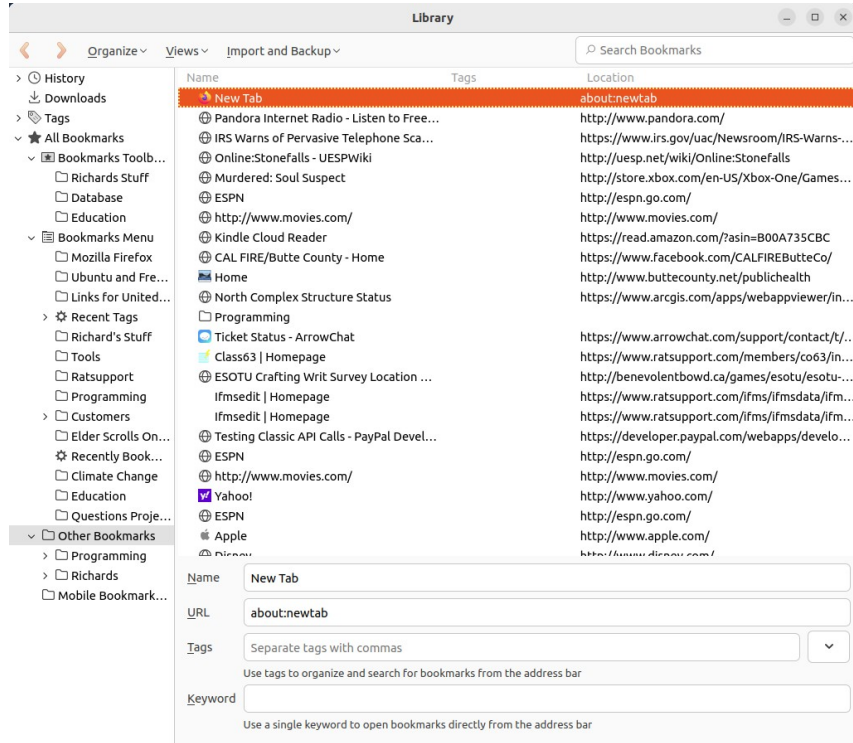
Library

Organize Views Import and Backup

Search Bookmarks

History
Downloads
Tags
All Bookmarks
Bookmarks Toolb…
Richards Stuff
Database
Education
Bookmarks Menu
Mozilla Firefox
Ubuntu and Fre…
Links for United…
Recent Tags
Richard's Stuff
Tools
Ratsupport
Programming
Customers
Elder Scrolls On…
Recently Book…
Climate Change
Education
Questions Proje…
Other Bookmarks
Programming
Richards
Mobile Bookmark…

| Name | Tags | Location |
|---|---|---|
| New Tab | | about:newtab |
| Pandora Internet Radio - Listen to Free… | | http://www.pandora.com/ |
| IRS Warns of Pervasive Telephone Sca… | | https://www.irs.gov/uac/Newsroom/IRS-Warns-… |
| Online:Stonefalls - UESPWiki | | http://uesp.net/wiki/Online:Stonefalls |
| Murdered: Soul Suspect | | http://store.xbox.com/en-US/Xbox-One/Games… |
| ESPN | | http://espn.go.com/ |
| http://www.movies.com/ | | http://www.movies.com/ |
| Kindle Cloud Reader | | https://read.amazon.com/?asin=B00A735CBC |
| CAL FIRE/Butte County - Home | | http://www.facebook.com/CALFIREButteCo/ |
| Home | | http://www.buttecounty.net/publichealth |
| North Complex Structure Status | | https://www.arcgis.com/apps/webappviewer/in… |
| Programming | | |
| Ticket Status - ArrowChat | | https://www.arrowchat.com/support/contact/t/… |
| Class63 \| Homepage | | https://www.ratsupport.com/members/co63/in… |
| ESOTU Crafting Writ Survey Location … | | http://benevolentbowd.ca/games/esotu/esotu-… |
| Ifmsedit \| Homepage | | https://www.ratsupport.com/ifms/ifmsdata/ifm… |
| Ifmsedit \| Homepage | | https://www.ratsupport.com/ifms/ifmsdata/ifm… |
| Testing Classic API Calls - PayPal Devel… | | https://developer.paypal.com/webapps/develo… |
| ESPN | | http://espn.go.com/ |
| http://www.movies.com/ | | http://www.movies.com/ |
| Yahoo! | | http://www.yahoo.com/ |
| ESPN | | http://espn.go.com/ |
| Apple | | http://www.apple.com/ |
| Disney | | http://www.disney.com/ |

Name New Tab
URL about:newtab
Tags Separate tags with commas
Use tags to organize and search for bookmarks from the address bar
Keyword
Use a single keyword to open bookmarks directly from the address bar